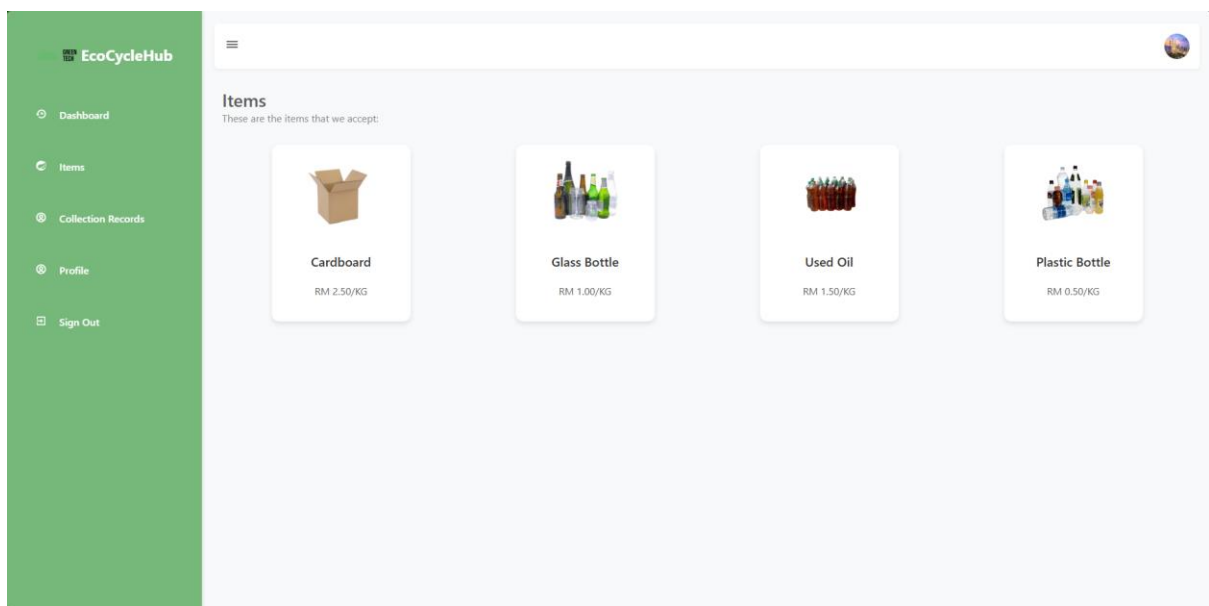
EcoCycleHub

Dashboard

Items

Collection Records

Profile

Sign Out

Items

These are the items that we accept:

Cardboard

RM 2.50/KG

Glass Bottle

RM 1.00/KG

Used Oil

RM 1.50/KG

Plastic Bottle

RM 0.50/KG